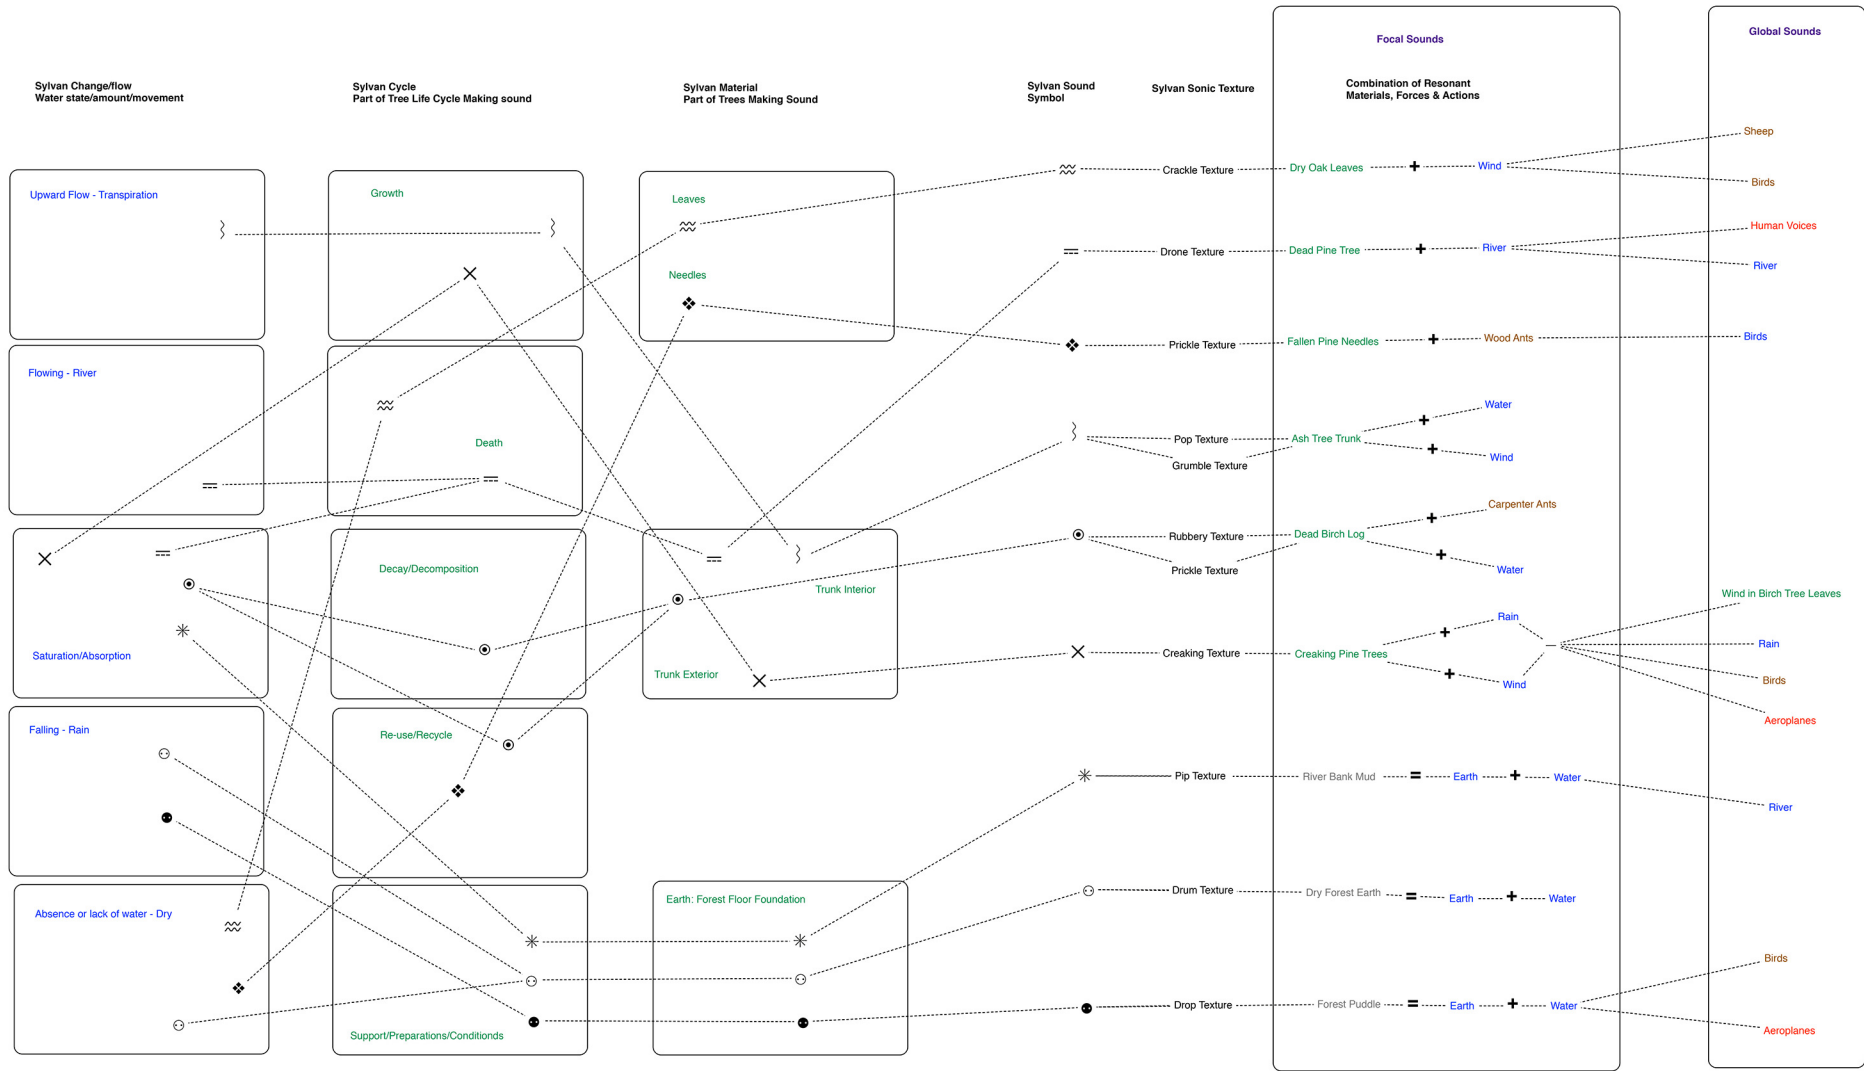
Sylvan Change/flow
Water state/amount/movement

Sylvan Cycle
Part of Tree Life Cycle Making sound

Sylvan Material
Part of Trees Making Sound

Sylvan Sound Symbol

Sylvan Sonic Texture

Focal Sounds

Combination of Resonant Materials, Forces & Actions

Global Sounds

Upward Flow - Transpiration

Flowing - River

Saturation/Absorption

Falling - Rain

Absence or lack of water - Dry

Growth

Death

Decay/Decomposition

Re-use/Recycle

Support/Preparations/Conditionds

Leaves

Needles

Trunk Interior

Trunk Exterior

Earth: Forest Floor Foundation

Crackle Texture

Drone Texture

Prickle Texture

Pop Texture

Grumble Texture

Rubbery Texture

Prickle Texture

Creaking Texture

Pip Texture

Drum Texture

Drop Texture

Dry Oak Leaves + Wind

Dead Pine Tree + River

Fallen Pine Needles + Wood Ants

Ash Tree Trunk + Water + Wind

Dead Birch Log + Carpenter Ants + Water

Creaking Pine Trees + Rain + Wind

River Bank Mud = Earth + Water

Dry Forest Earth = Earth + Water

Forest Puddle = Earth + Water

Sheep

Birds

Human Voices

River

Birds

Wind in Birch Tree Leaves

Rain

Birds

Aeroplanes

River

Birds

Aeroplanes